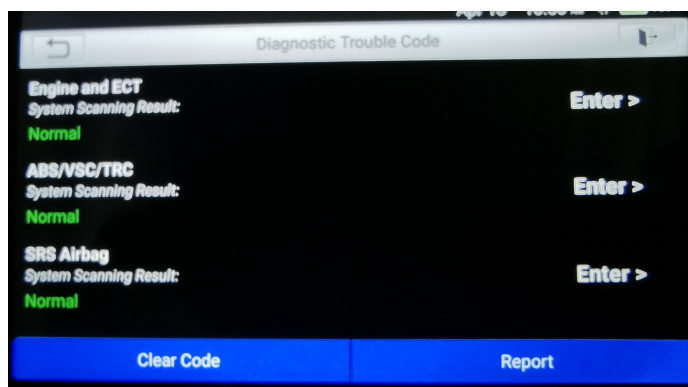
Diagnostic Trouble Code

Engine and ECT
System Scanning Result:
Normal
Enter >

ABS/VSC/TRC
System Scanning Result:
Normal
Enter >

SRS Airbag
System Scanning Result:
Normal
Enter >

Clear Code
Report